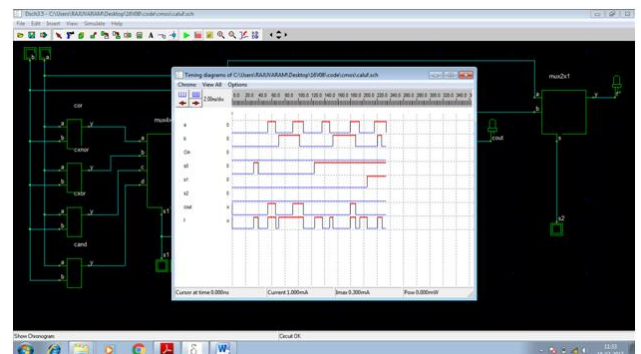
Tech3.3 - C:\Users\RAJIVARAM\Desktop\16V08\code\cmos\calulf.sch

File Edit Insert View Simulate Help

b a

cor

cxnor

cxor

cand

mux4x

mux2x1

cout

s2

s1

Timing diagrams of C:\Users\RAJIVARAM\Desktop\16V08\code\cmos\calulf.sch

Chrono View All Options

2.0ns/div

0.0 20.0 40.0 60.0 80.0 100.0 120.0 140.0 160.0 180.0 200.0 220.0 240.0 260.0 280.0 300.0 320.0 340.0

a

b

Cin

s0

s1

s2

cout

y

Cursor at time 0.000ns

Current 1.000mA

Imax 0.300mA

Pow 0.000mW

Show Chronogram

Circuit OK

11:33